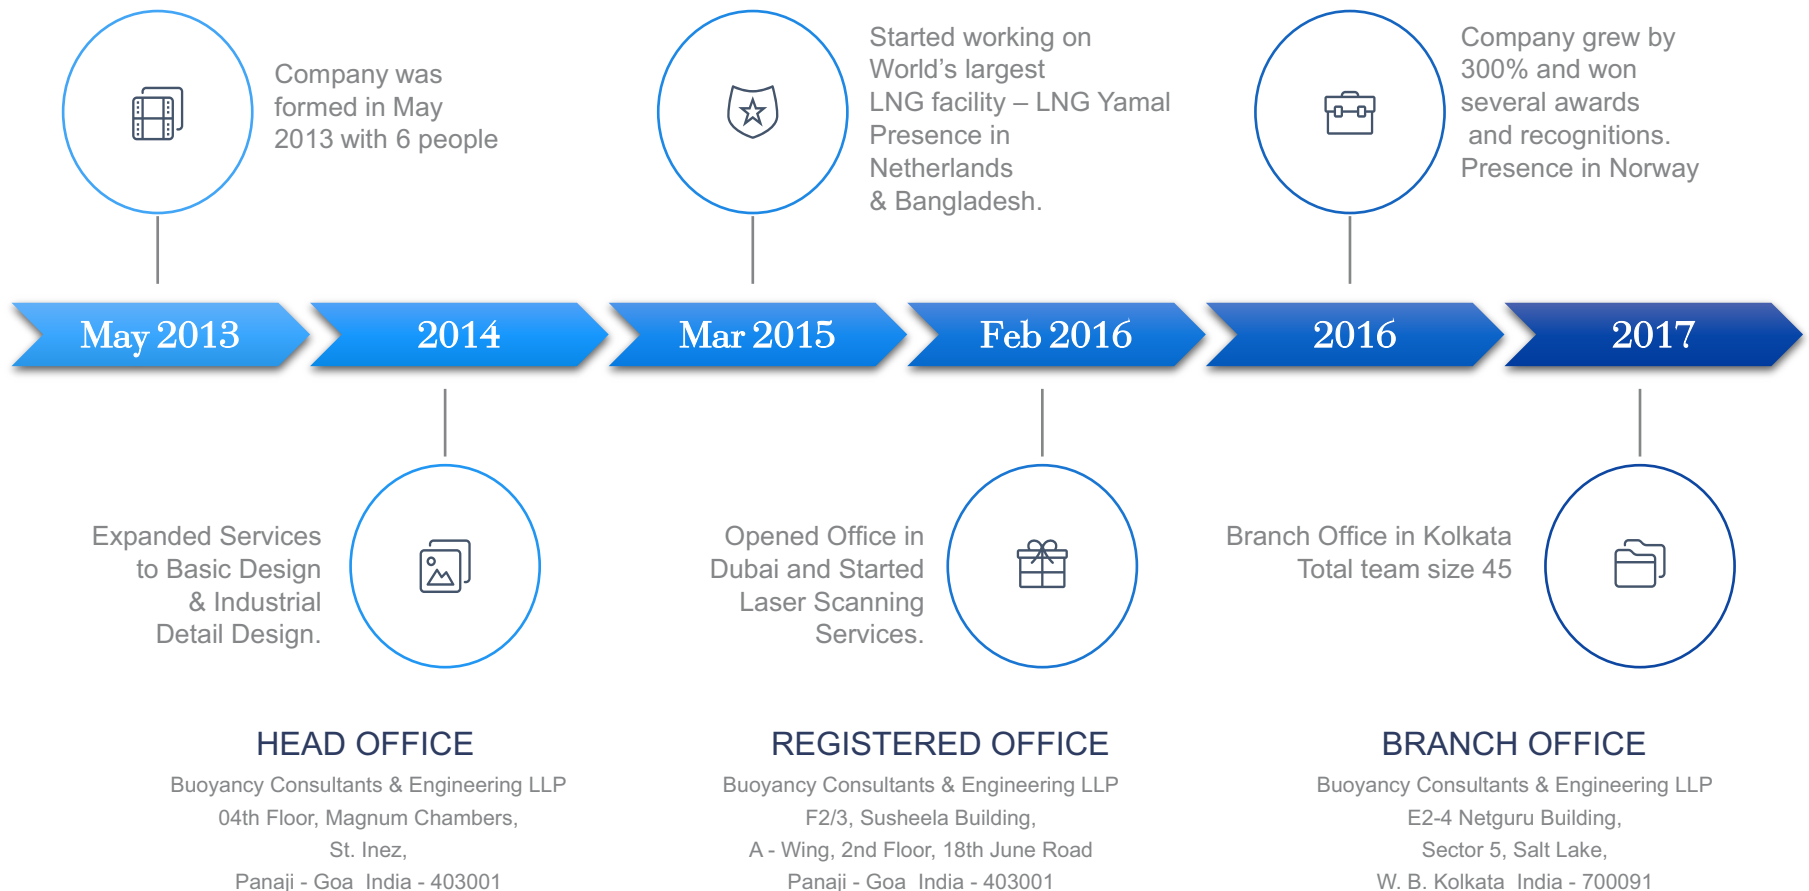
Company was formed in May 2013 with 6 people

Started working on World’s largest LNG facility – LNG Yamal Presence in Netherlands & Bangladesh.

Company grew by 300% and won several awards and recognitions. Presence in Norway

May 2013

2014

Mar 2015

Feb 2016

2016

2017

Expanded Services to Basic Design & Industrial Detail Design.

Opened Office in Dubai and Started Laser Scanning Services.

Branch Office in Kolkata Total team size 45

HEAD OFFICE
Buoyancy Consultants & Engineering LLP
04th Floor, Magnum Chambers,
St. Inez,
Panaji - Goa India - 403001

REGISTERED OFFICE
Buoyancy Consultants & Engineering LLP
F2/3, Susheela Building,
A - Wing, 2nd Floor, 18th June Road
Panaji - Goa India - 403001

BRANCH OFFICE
Buoyancy Consultants & Engineering LLP
E2-4 Netguru Building,
Sector 5, Salt Lake,
W. B. Kolkata India - 700091